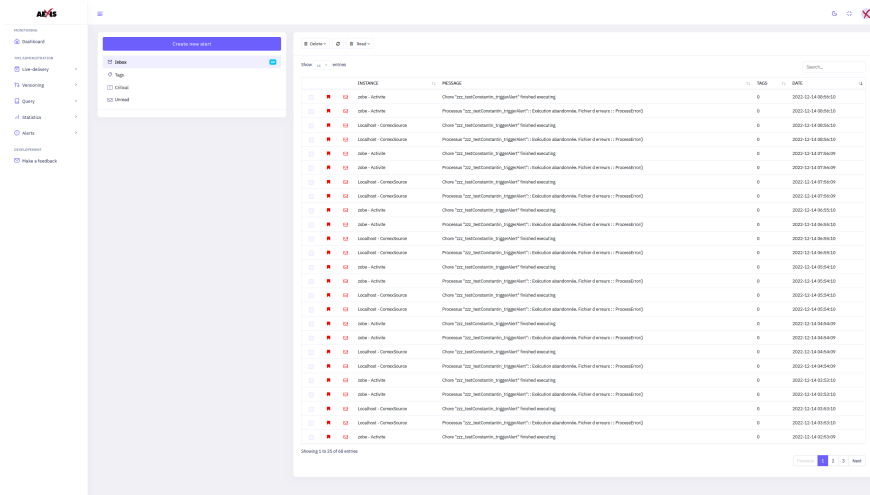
ALEXIS

MONITORING
Dashboard
TMS ADMINISTRATION
Live-delivery
Versioning
Query
Statistics
Alerts
DEVELOPMENT
Make a feedback

Create new alert
Inbox
Tags
Critical
Unread

Delete
Read

Show 25 entries

Search...

| | | | INSTANCE | MESSAGE | TAGS | DATE |
|---|---|---|---|---|---|---|
| | | | zebe - Activite | Chore "zzz_testConstantin_triggerAlert" finished executing | 0 | 2022-12-14 16:06:10 |
| | | | zebe - Activite | Processus "zzz_testConstantin_triggerAlert" : Exécution abandonnée. Fichier d erreurs : : ProcessError() | 0 | 2022-12-14 16:06:10 |
| | | | Localhost - CornexSource | Chore "zzz_testConstantin_triggerAlert" finished executing | 0 | 2022-12-14 16:06:10 |
| | | | Localhost - CornexSource | Processus "zzz_testConstantin_triggerAlert" : Exécution abandonnée. Fichier d erreurs : : ProcessError() | 0 | 2022-12-14 16:06:10 |
| | | | zebe - Activite | Chore "zzz_testConstantin_triggerAlert" finished executing | 0 | 2022-12-14 15:54:09 |
| | | | zebe - Activite | Processus "zzz_testConstantin_triggerAlert" : Exécution abandonnée. Fichier d erreurs : : ProcessError() | 0 | 2022-12-14 15:54:09 |
| | | | Localhost - CornexSource | Chore "zzz_testConstantin_triggerAlert" finished executing | 0 | 2022-12-14 15:54:09 |
| | | | Localhost - CornexSource | Processus "zzz_testConstantin_triggerAlert" : Exécution abandonnée. Fichier d erreurs : : ProcessError() | 0 | 2022-12-14 15:54:09 |
| | | | zebe - Activite | Chore "zzz_testConstantin_triggerAlert" finished executing | 0 | 2022-12-14 15:55:10 |
| | | | zebe - Activite | Processus "zzz_testConstantin_triggerAlert" : Exécution abandonnée. Fichier d erreurs : : ProcessError() | 0 | 2022-12-14 15:56:10 |
| | | | Localhost - CornexSource | Chore "zzz_testConstantin_triggerAlert" finished executing | 0 | 2022-12-14 15:56:10 |
| | | | Localhost - CornexSource | Processus "zzz_testConstantin_triggerAlert" : Exécution abandonnée. Fichier d erreurs : : ProcessError() | 0 | 2022-12-14 15:56:10 |
| | | | zebe - Activite | Chore "zzz_testConstantin_triggerAlert" finished executing | 0 | 2022-12-14 15:54:10 |
| | | | zebe - Activite | Processus "zzz_testConstantin_triggerAlert" : Exécution abandonnée. Fichier d erreurs : : ProcessError() | 0 | 2022-12-14 15:54:10 |
| | | | Localhost - CornexSource | Chore "zzz_testConstantin_triggerAlert" finished executing | 0 | 2022-12-14 15:54:10 |
| | | | Localhost - CornexSource | Processus "zzz_testConstantin_triggerAlert" : Exécution abandonnée. Fichier d erreurs : : ProcessError() | 0 | 2022-12-14 15:54:10 |
| | | | zebe - Activite | Chore "zzz_testConstantin_triggerAlert" finished executing | 0 | 2022-12-14 14:54:09 |
| | | | zebe - Activite | Processus "zzz_testConstantin_triggerAlert" : Exécution abandonnée. Fichier d erreurs : : ProcessError() | 0 | 2022-12-14 14:54:09 |
| | | | Localhost - CornexSource | Chore "zzz_testConstantin_triggerAlert" finished executing | 0 | 2022-12-14 14:54:09 |
| | | | Localhost - CornexSource | Processus "zzz_testConstantin_triggerAlert" : Exécution abandonnée. Fichier d erreurs : : ProcessError() | 0 | 2022-12-14 14:54:09 |
| | | | zebe - Activite | Chore "zzz_testConstantin_triggerAlert" finished executing | 0 | 2022-12-14 12:52:10 |
| | | | zebe - Activite | Processus "zzz_testConstantin_triggerAlert" : Exécution abandonnée. Fichier d erreurs : : ProcessError() | 0 | 2022-12-14 12:52:10 |
| | | | Localhost - CornexSource | Chore "zzz_testConstantin_triggerAlert" finished executing | 0 | 2022-12-14 12:53:10 |
| | | | Localhost - CornexSource | Processus "zzz_testConstantin_triggerAlert" : Exécution abandonnée. Fichier d erreurs : : ProcessError() | 0 | 2022-12-14 12:53:10 |
| | | | zebe - Activite | Chore "zzz_testConstantin_triggerAlert" finished executing | 0 | 2022-12-14 12:53:09 |

Showing 1 to 25 of 68 entries

Previous 1 2 3 Next